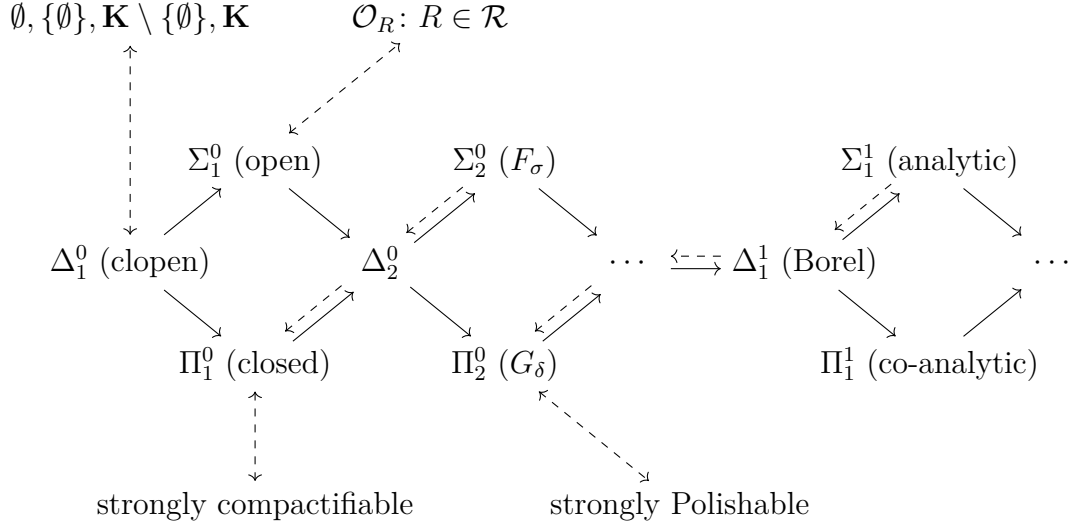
$\emptyset, \{\emptyset\}, \mathbf{K} \setminus \{\emptyset\}, \mathbf{K}$

$\mathcal{O}_R\colon R \in \mathcal{R}$

$\Sigma^0_1$ (open)

$\Sigma^0_2$ ($F_\sigma$)

$\Sigma^1_1$ (analytic)

$\Delta^0_1$ (clopen)

$\Delta^0_2$

$\cdots$

$\Delta^1_1$ (Borel)

$\cdots$

$\Pi^0_1$ (closed)

$\Pi^0_2$ ($G_\delta$)

$\Pi^1_1$ (co-analytic)

strongly compactifiable

strongly Polishable